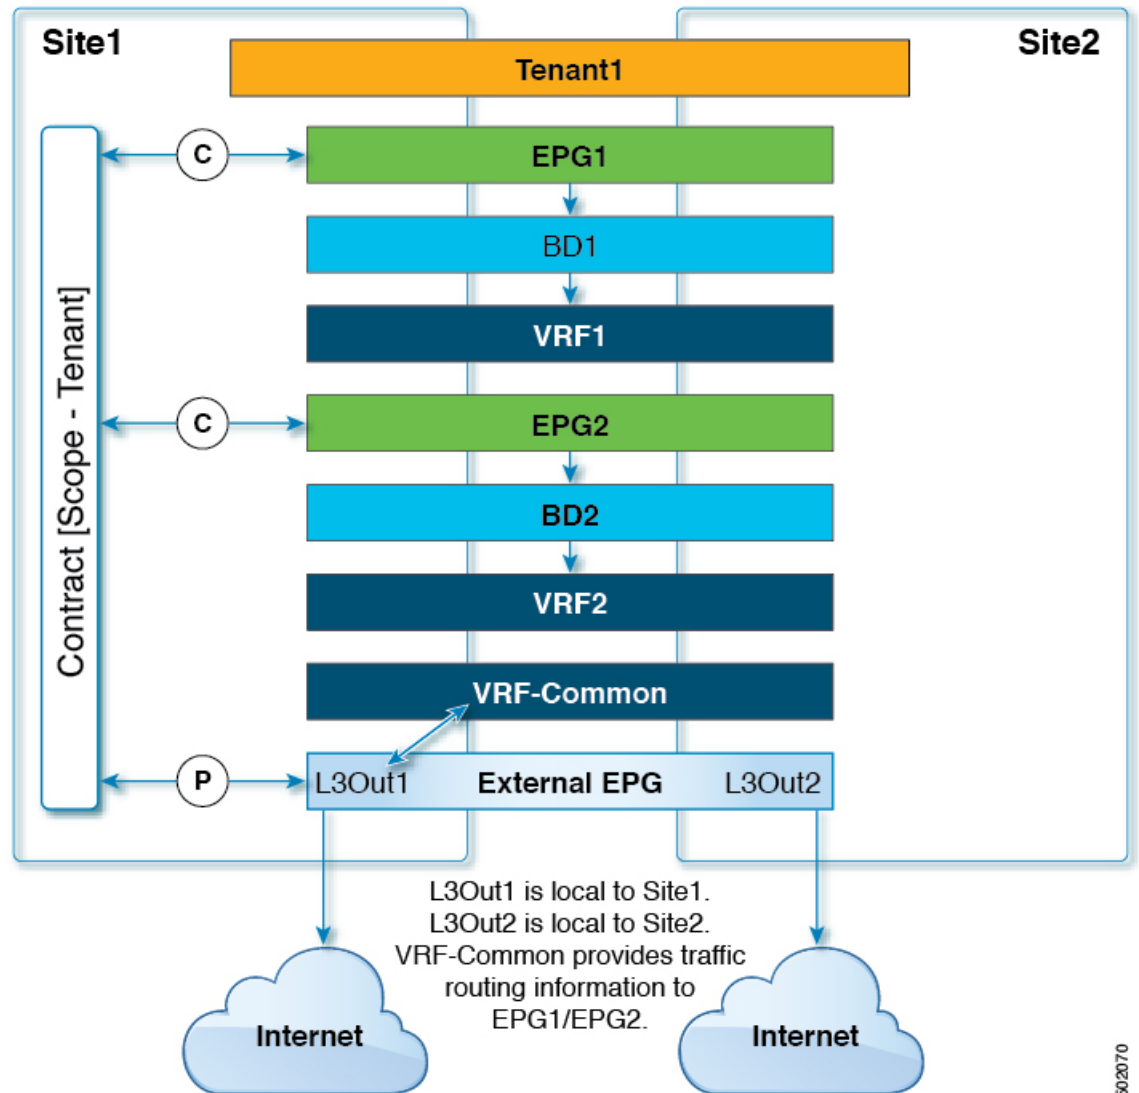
Site1

Site2

Tenant1

Contract [Scope - Tenant]

C

EPG1

BD1

VRF1

C

EPG2

BD2

VRF2

VRF-Common

P

L3Out1

External EPG

L3Out2

L3Out1 is local to Site1.
L3Out2 is local to Site2.
VRF-Common provides traffic routing information to EPG1/EPG2.

Internet

Internet

502070